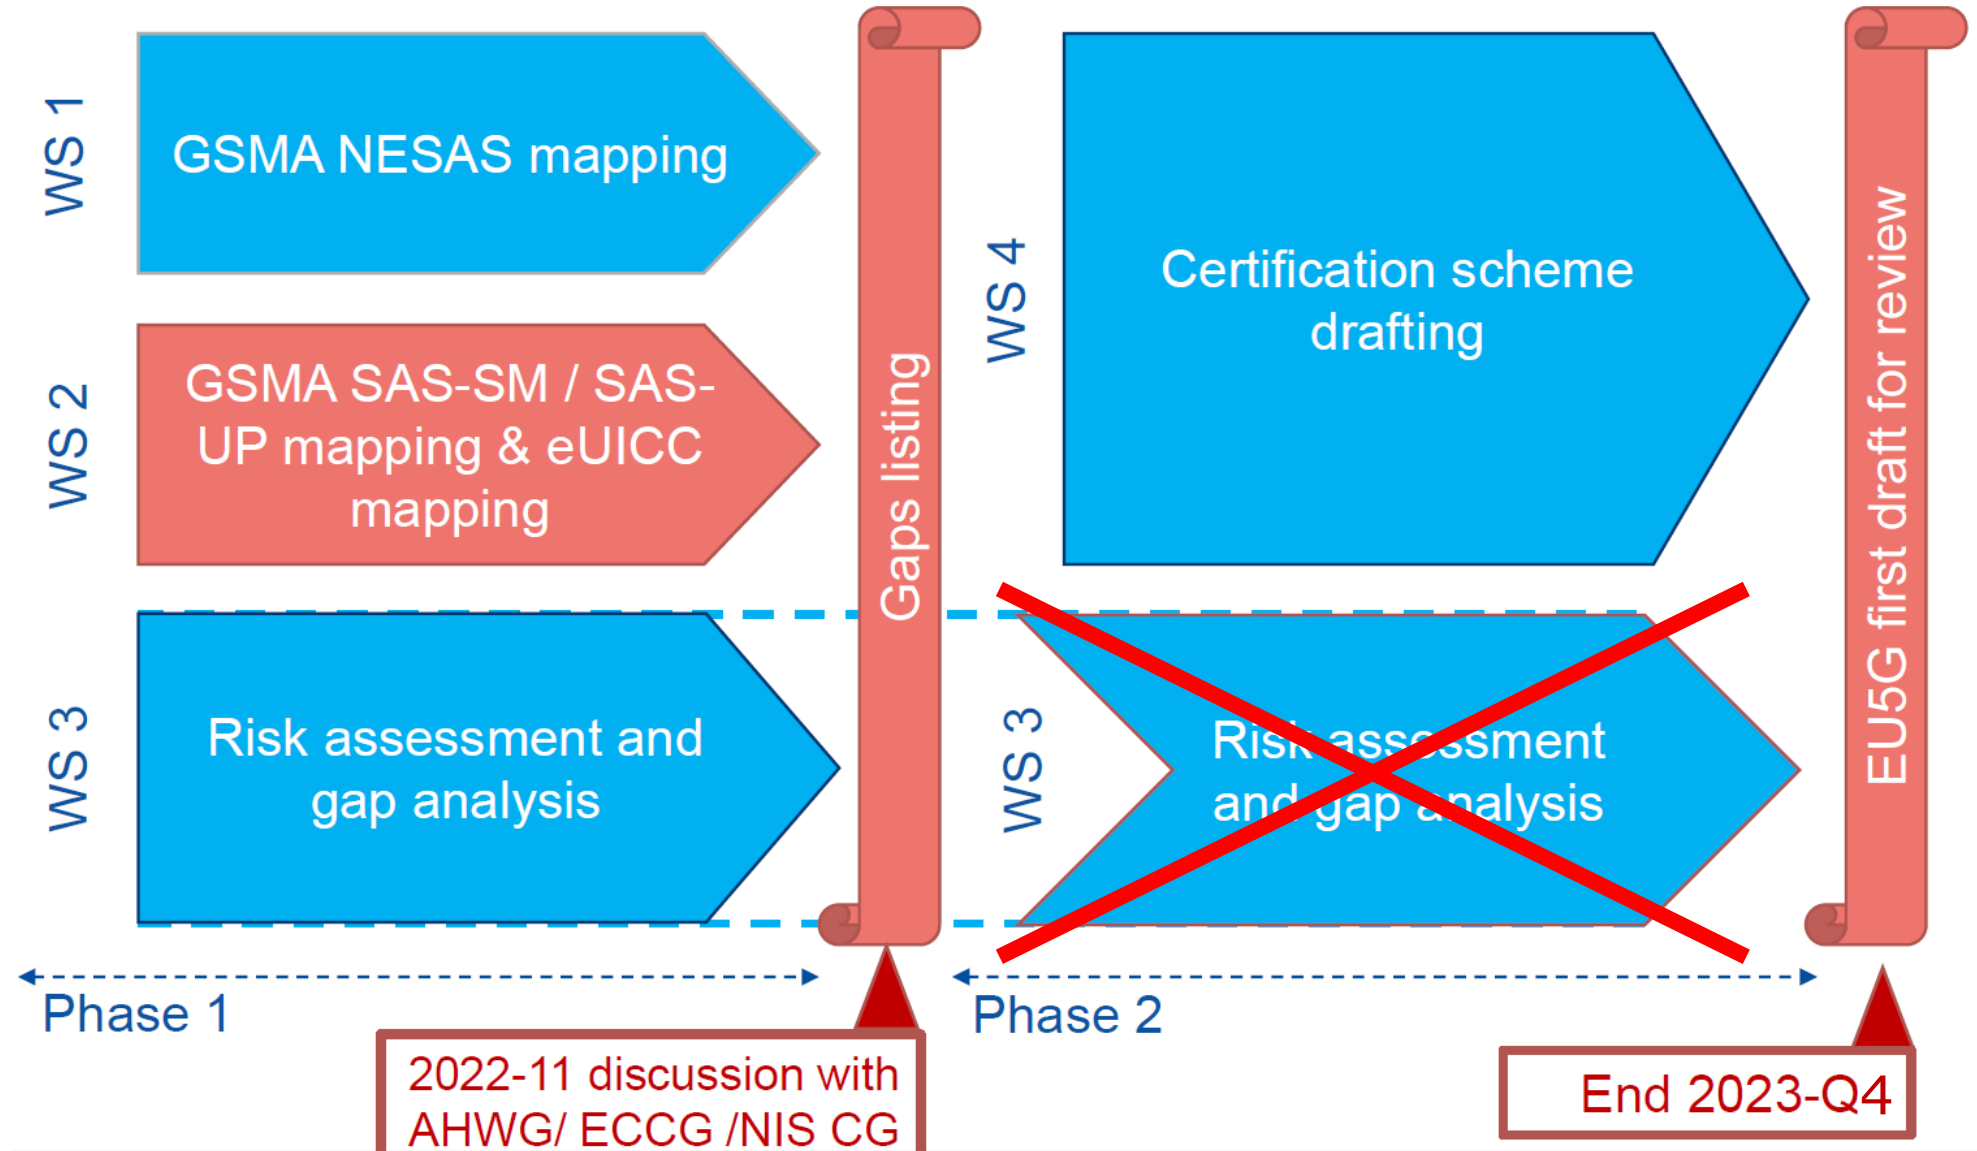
WS 1

GSMA NESAS mapping

WS 2

GSMA SAS-SM / SAS-UP mapping & eUICC mapping

WS 3

Risk assessment and gap analysis

Gaps listing

WS 4

Certification scheme drafting

WS 3

Risk assessment and gap analysis

EU5G first draft for review

Phase 1

Phase 2

2022-11 discussion with AHWG/ ECCG /NIS CG

End 2023-Q4